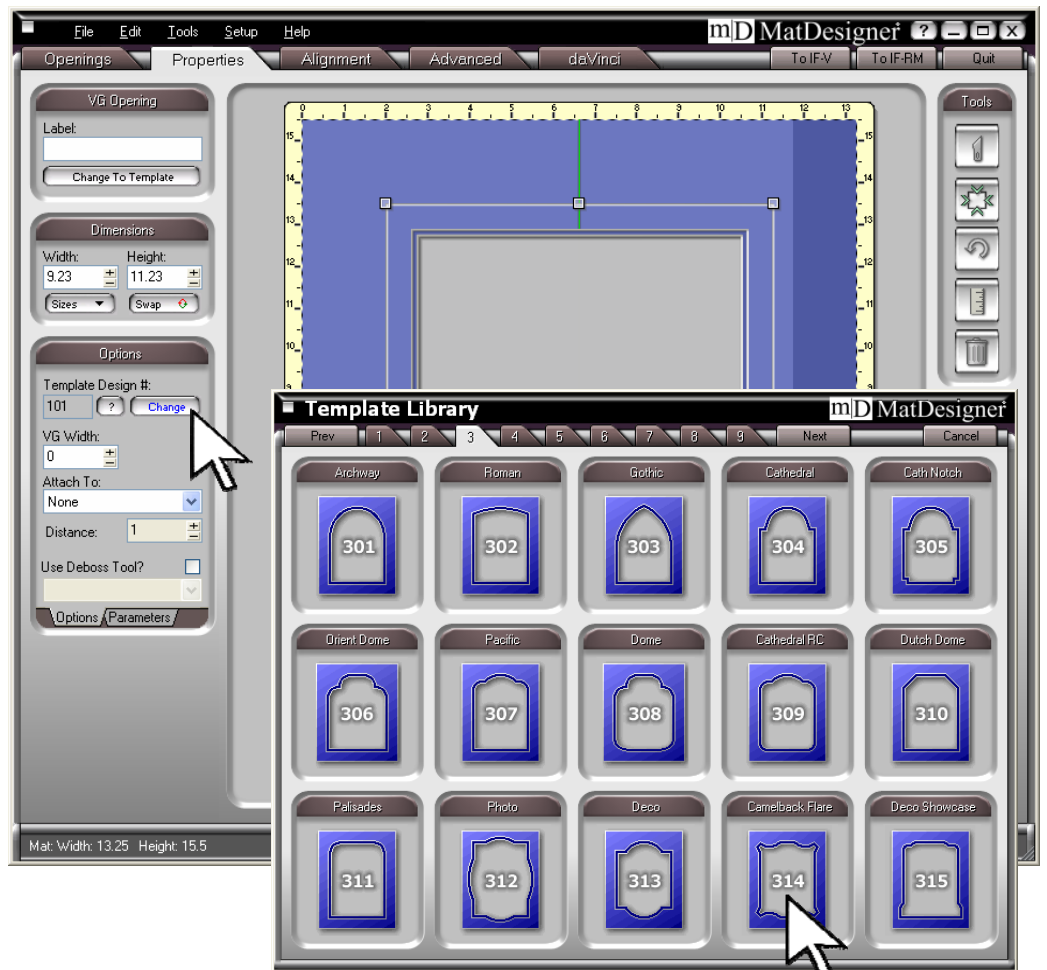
File Edit Tools Setup Help
mD MatDesigner

Openings Properties Alignment Advanced daVinci To IF-V To IF-RM Quit

VG Opening
Label:
Change To Template

Dimensions
Width: Height:
9.23 11.23
Sizes Swap

Options
Template Design #:
101 ? Change
VG Width:
0
Attach To:
None
Distance: 1
Use Deboss Tool?
Options Parameters

Mat: Width: 13.25 Height: 15.5

Tools

1 2 3 4 5 6 7 8 9 10 11 12 13
15 14 13 12 11 10

Template Library
mD MatDesigner
Prev 1 2 3 4 5 6 7 8 9 Next Cancel

Archway 301
Roman 302
Gothic 303
Cathedral 304
Cath Notch 305
Orient Dome 306
Pacific 307
Dome 308
Cathedral RC 309
Dutch Dome 310
Palisades 311
Photo 312
Deco 313
Camelback Flare 314
Deco Showcase 315